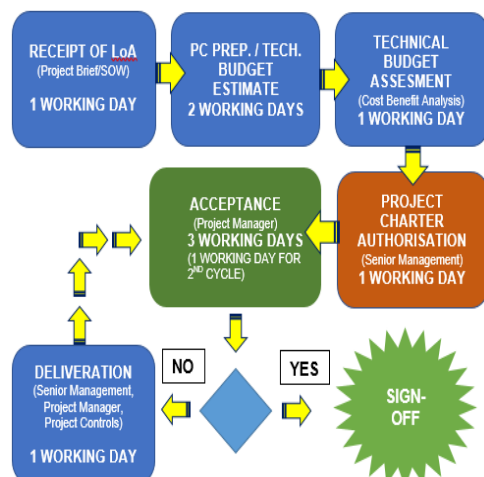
RECEIPT OF LoA
(Project Brief/SOW)

1 WORKING DAY

PC PREP. / TECH. BUDGET ESTIMATE
2 WORKING DAYS

TECHNICAL BUDGET ASSESMENT
(Cost Benefit Analysis)
1 WORKING DAY

PROJECT CHARTER AUTHORISATION
(Senior Management)
1 WORKING DAY

ACCEPTANCE
(Project Manager)
3 WORKING DAYS
(1 WORKING DAY FOR $2^{ND}$ CYCLE)

NO

YES

DELIVERATION
(Senior Management, Project Manager, Project Controls)

1 WORKING DAY

SIGN-OFF